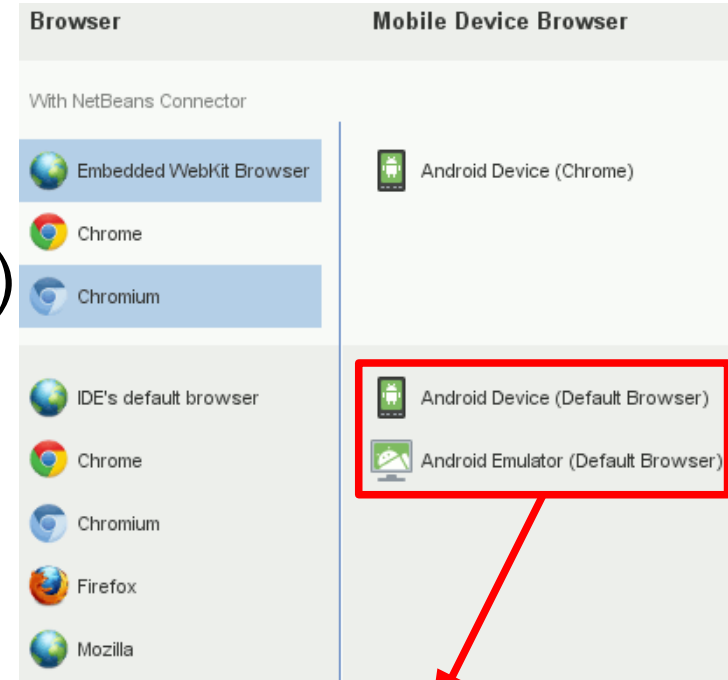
| Browser | Mobile Device Browser |
|---|---|
| With NetBeans Connector | |
| Embedded WebKit Browser | Android Device (Chrome) |
| Chrome | |
| Chromium | |
| IDE's default browser | Android Device (Default Browser) |
| Chrome | Android Emulator (Default Browser) |
| Chromium | |
| Firefox | |
| Mozilla | |